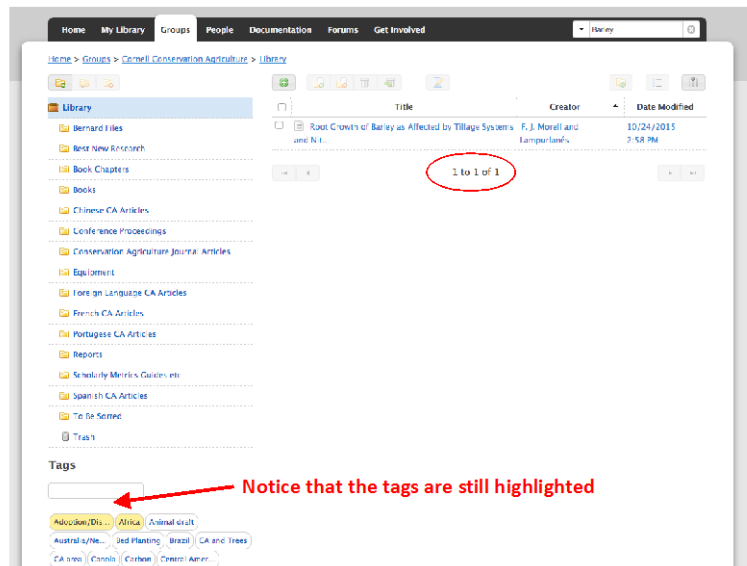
Home My Library Groups People Documentation Forums Get Involved

Barley

Home > Groups > Cornell Conservation Agriculture > Library

Library
Bernard Files
Best New Research
Book Chapters
Books
Chinese CA Articles
Conference Proceedings
Conservation Agriculture Journal Articles
Equipment
Foreign Language CA Articles
French CA Articles
Portugese CA Articles
Reports
Scholarly Metrics Guides etc
Spanish CA Articles
To Be Sorted
Trash

| | Title | Creator | Date Modified |
|---|---|---|---|
| | Root Growth of Barley as Affected by Tillage Systems and N... | F. J. Morell and Lampurlanés | 10/24/2015 2:58 PM |

1 to 1 of 1

Tags

Notice that the tags are still highlighted

Adoption/Dis... Africa Animal draft Australia/Ne... Bed Planting Brazil CA and Trees CA area Canola Carbon Central Amer...